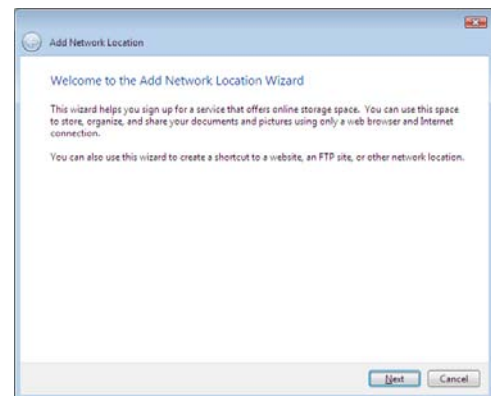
Add Network Location

Welcome to the Add Network Location Wizard

This wizard helps you sign up for a service that offers online storage space. You can use this space to store, organize, and share your documents and pictures using only a web browser and Internet connection.

You can also use this wizard to create a shortcut to a website, an FTP site, or other network location.

Next

Cancel